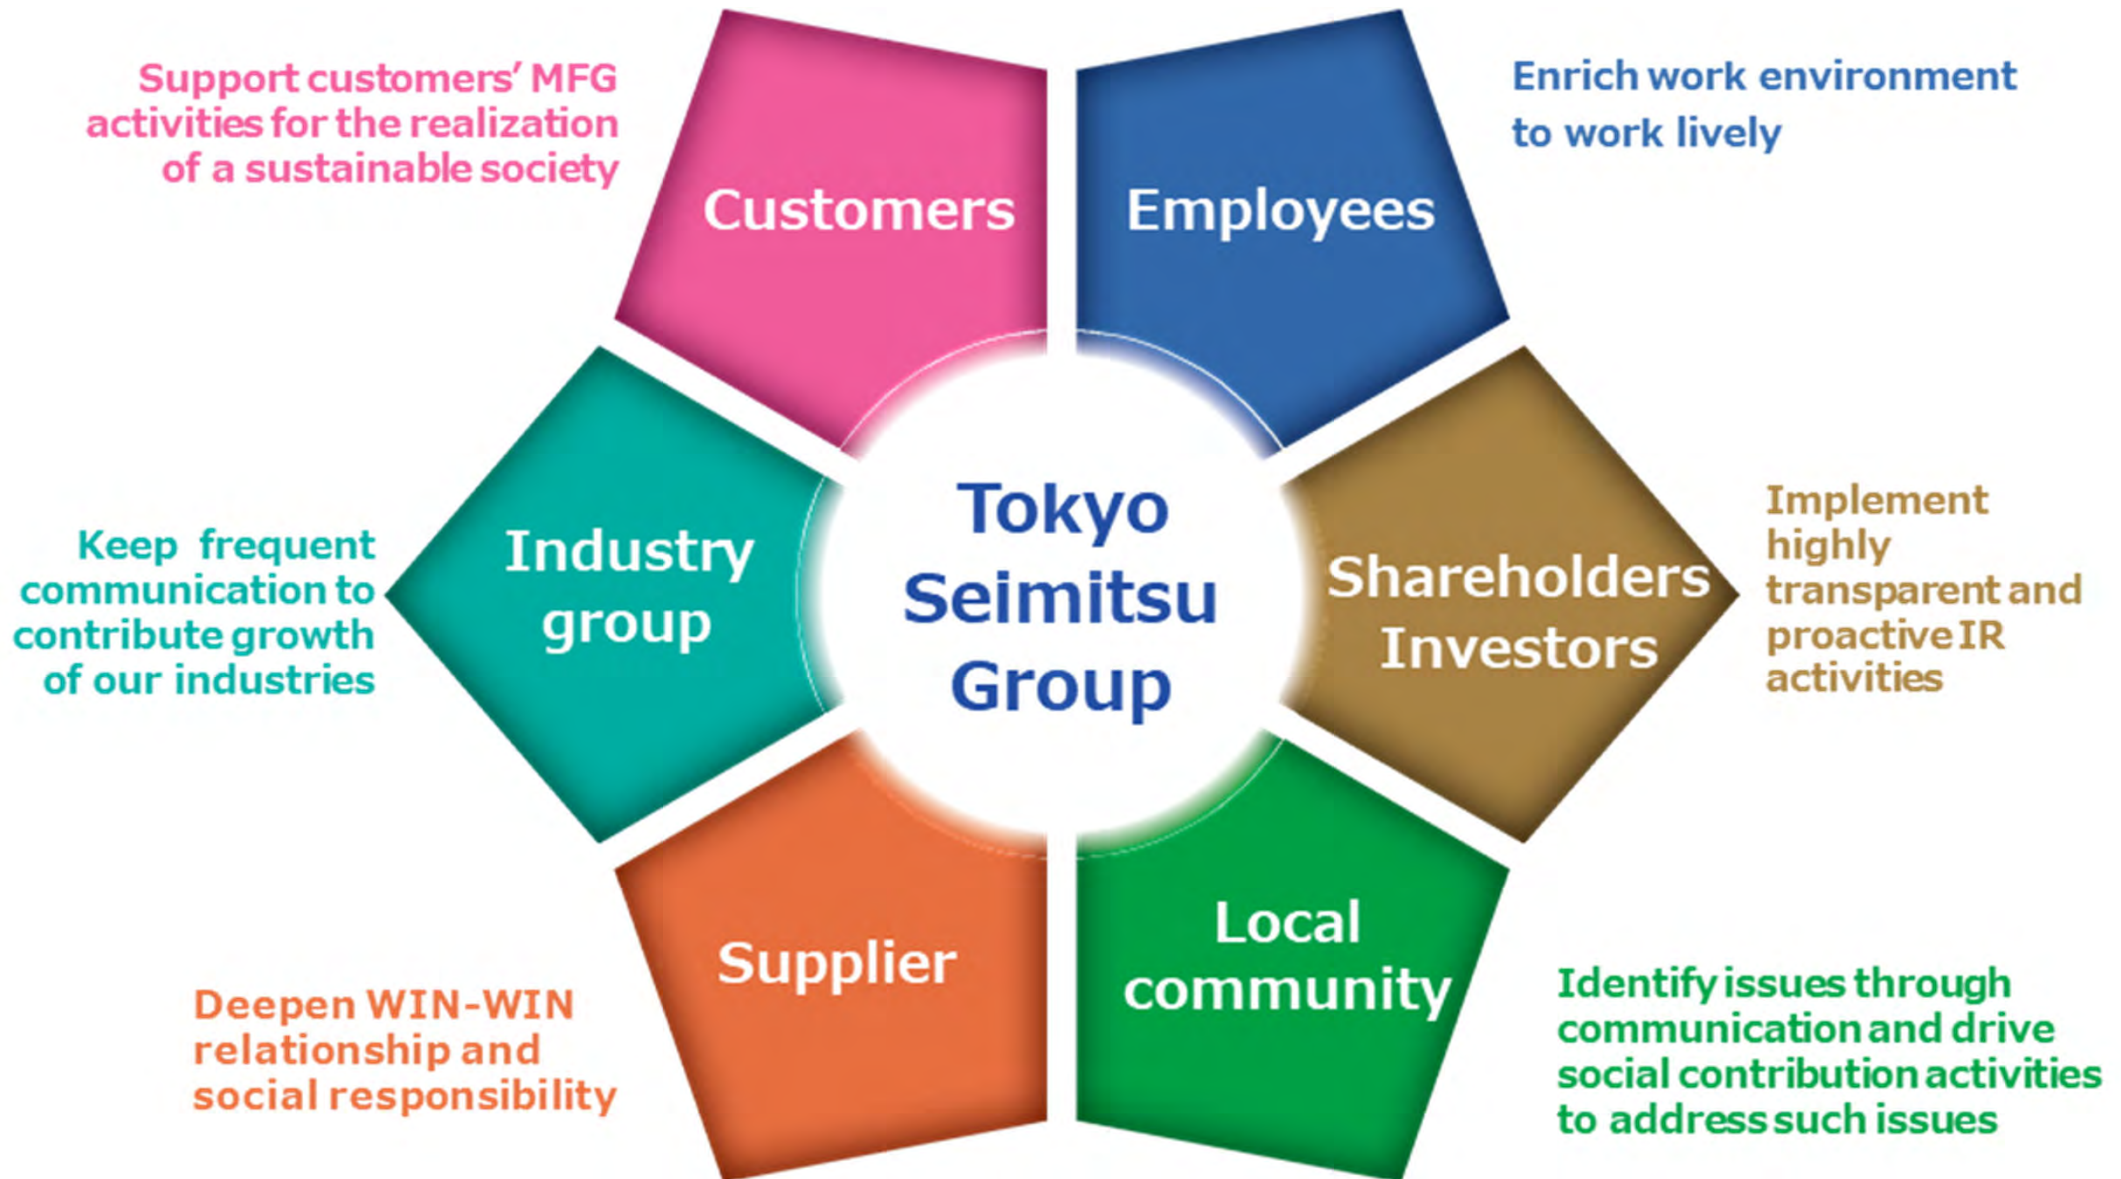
Support customers' MFG activities for the realization of a sustainable society

Customers

Employees

Enrich work environment to work lively

Keep frequent communication to contribute growth of our industries

Industry group

Tokyo Seimitsu Group

Shareholders Investors

Implement highly transparent and proactive IR activities

Supplier

Deepen WIN-WIN relationship and social responsibility

Local community

Identify issues through communication and drive social contribution activities to address such issues